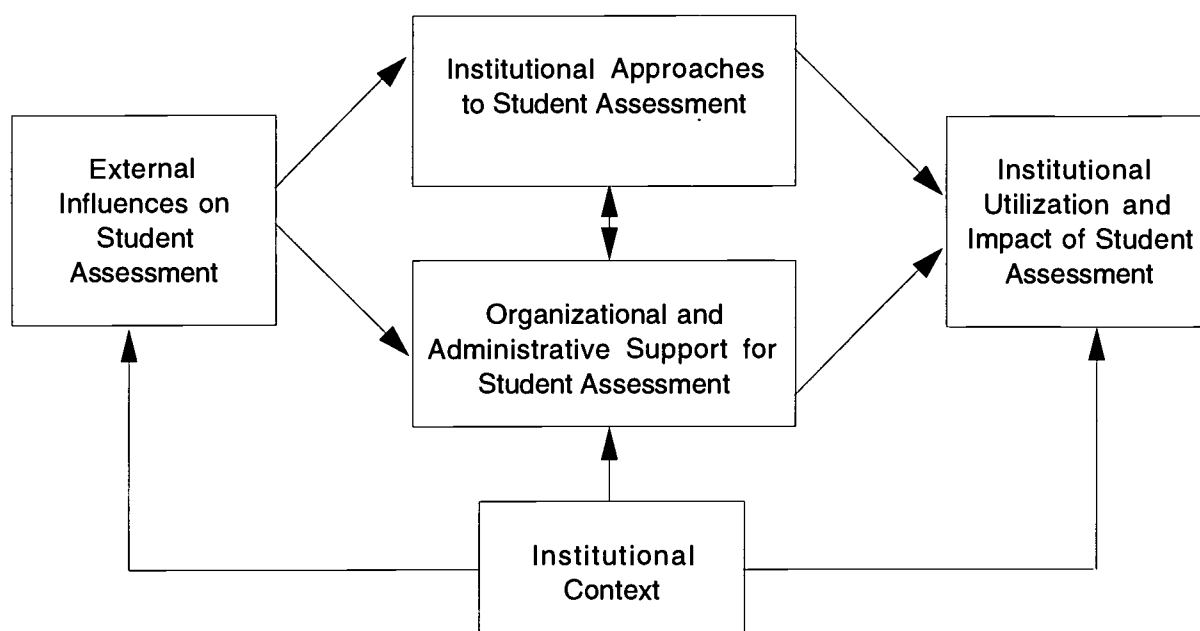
Institutional Approaches to Student Assessment

External Influences on Student Assessment

Institutional Utilization and Impact of Student Assessment

Organizational and Administrative Support for Student Assessment

Institutional Context